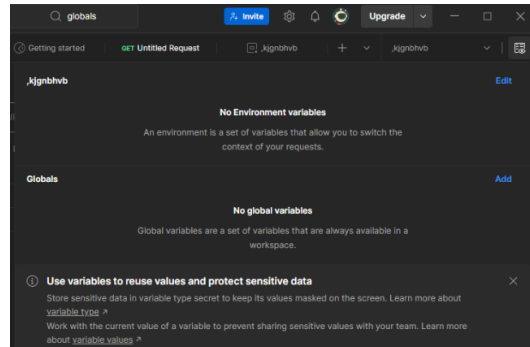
globals

Invite

Upgrade

Getting started

GET Untitled Request

,kjgnbhvb

+

,kjgnbhvb

,kjgnbhvb

Edit

No Environment variables

An environment is a set of variables that allow you to switch the context of your requests.

Globals

Add

No global variables

Global variables are a set of variables that are always available in a workspace.

Use variables to reuse values and protect sensitive data

Store sensitive data in variable type secret to keep its values masked on the screen. Learn more about variable type ↗

Work with the current value of a variable to prevent sharing sensitive values with your team. Learn more about variable values ↗